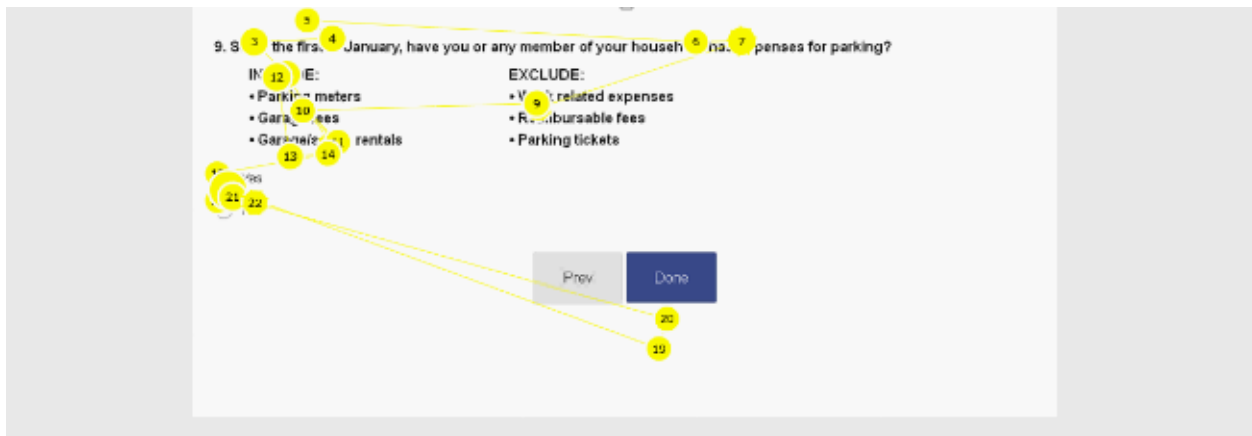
9. S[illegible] the firs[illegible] January, have you or any member of your househ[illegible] na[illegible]penses for parking?

IN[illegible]DE:
• Parking meters
• Garag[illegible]ees
• Gar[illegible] rentals

EXCLUDE:
• W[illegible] related expenses
• R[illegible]imbursable fees
• Parking tickets

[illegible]es

3
4
5
6
7
9
10
12
13
14
19
20
21
22

Prev
Done